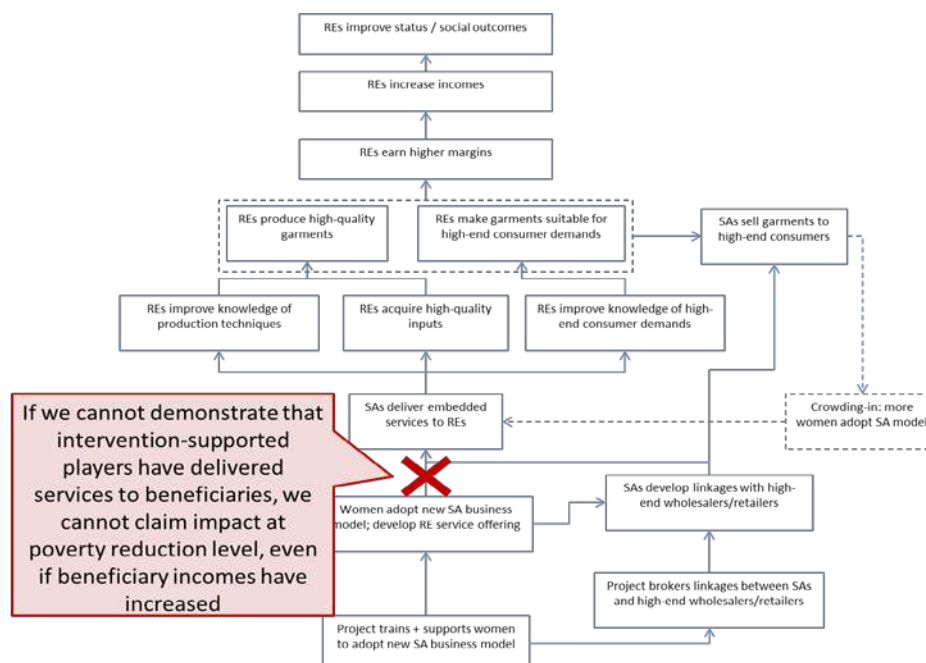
REs improve status / social outcomes

REs increase incomes

REs earn higher margins

REs produce high-quality garments

REs make garments suitable for high-end consumer demands

SAs sell garments to high-end consumers

REs improve knowledge of production techniques

REs acquire high-quality inputs

REs improve knowledge of high-end consumer demands

If we cannot demonstrate that intervention-supported players have delivered services to beneficiaries, we cannot claim impact at poverty reduction level, even if beneficiary incomes have increased

SAs deliver embedded services to REs

Crowding-in: more women adopt SA model

Women adopt new SA business model; develop RE service offering

SAs develop linkages with high-end wholesalers/retailers

Project brokers linkages between SAs and high-end wholesalers/retailers

Project trains + supports women to adopt new SA business model